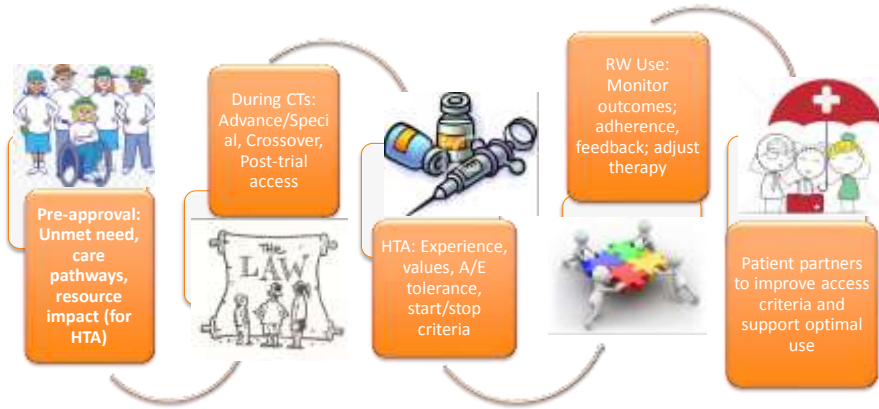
Pre-approval: Unmet need, care pathways, resource impact (for HTA)

During CTs: Advance/Special, Crossover, Post-trial access

THE LAW

HTA: Experience, values, A/E tolerance, start/stop criteria

RW Use: Monitor outcomes; adherence, feedback; adjust therapy

Patient partners to improve access criteria and support optimal use